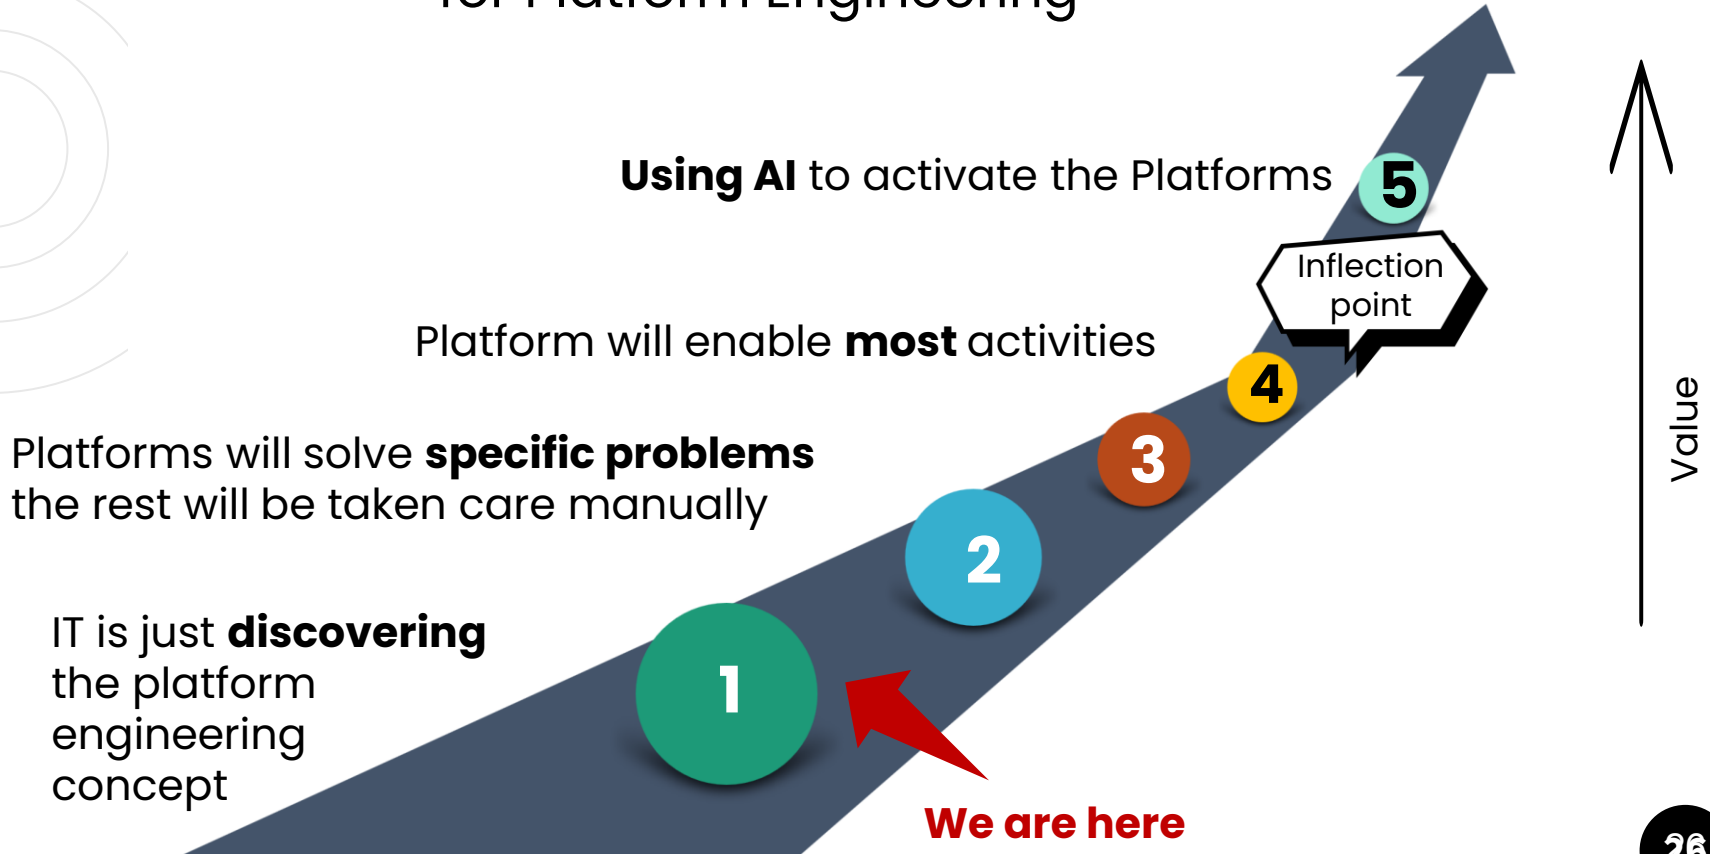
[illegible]

Using AI to activate the Platforms

5

Inflection point

Platform will enable most activities

4

Platforms will solve specific problems the rest will be taken care manually

3

2

IT is just discovering the platform engineering concept

1

We are here

Value

26